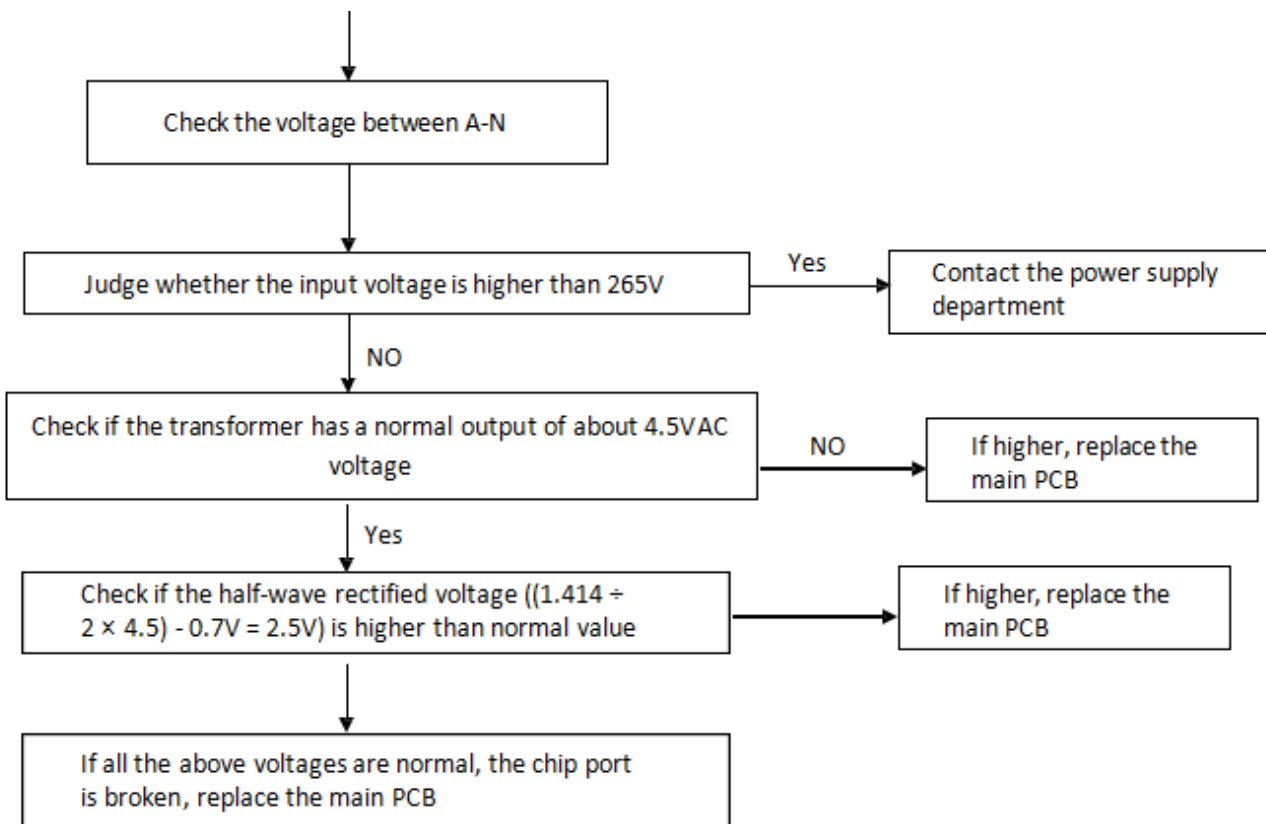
Check the voltage between A-N

Judge whether the input voltage is higher than 265V

Yes

Contact the power supply department

NO

Check if the transformer has a normal output of about 4.5VAC voltage

NO

If higher, replace the main PCB

Yes

Check if the half-wave rectified voltage ((1.414 ÷ 2 × 4.5) - 0.7V = 2.5V) is higher than normal value

If higher, replace the main PCB

If all the above voltages are normal, the chip port is broken, replace the main PCB